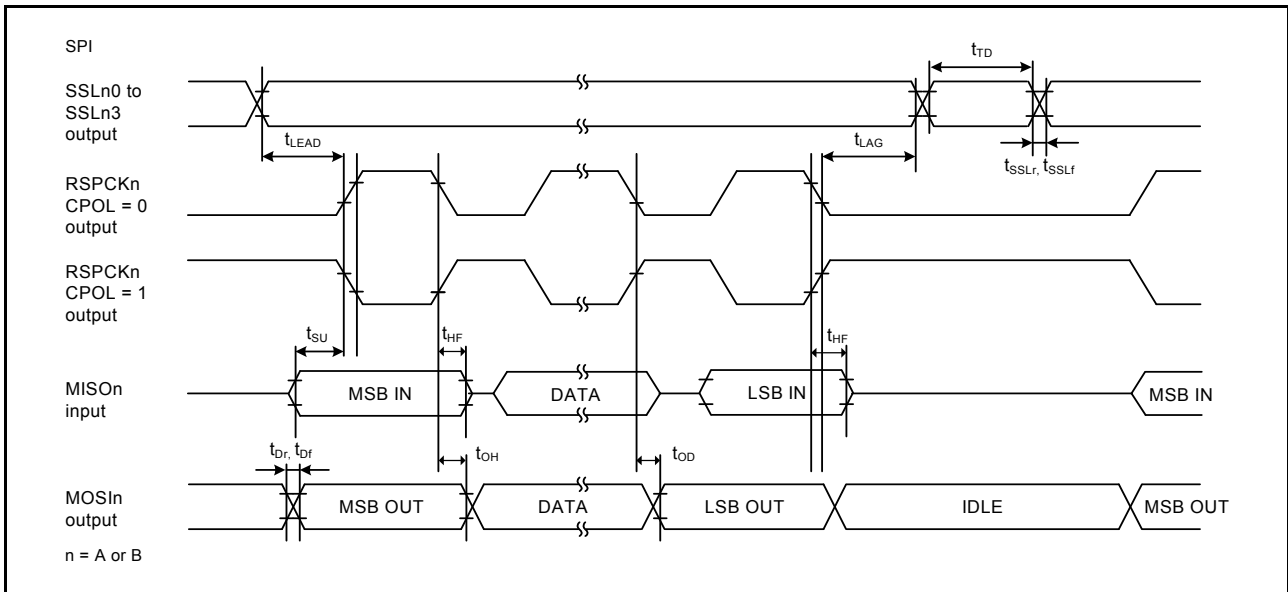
SPI

$t_{TD}$

SSLn0 to SSLn3 output

$t_{LEAD}$

$t_{LAG}$

$t_{SSLr}$, $t_{SSLf}$

RSPCKn CPOL = 0 output

RSPCKn CPOL = 1 output

$t_{SU}$

$t_{HF}$

$t_{HF}$

MISOn input

MSB IN

DATA

LSB IN

MSB IN

$t_{Dr}$, $t_{Df}$

$t_{OH}$

$t_{OD}$

MOSIn output

MSB OUT

DATA

LSB OUT

IDLE

MSB OUT

n = A or B